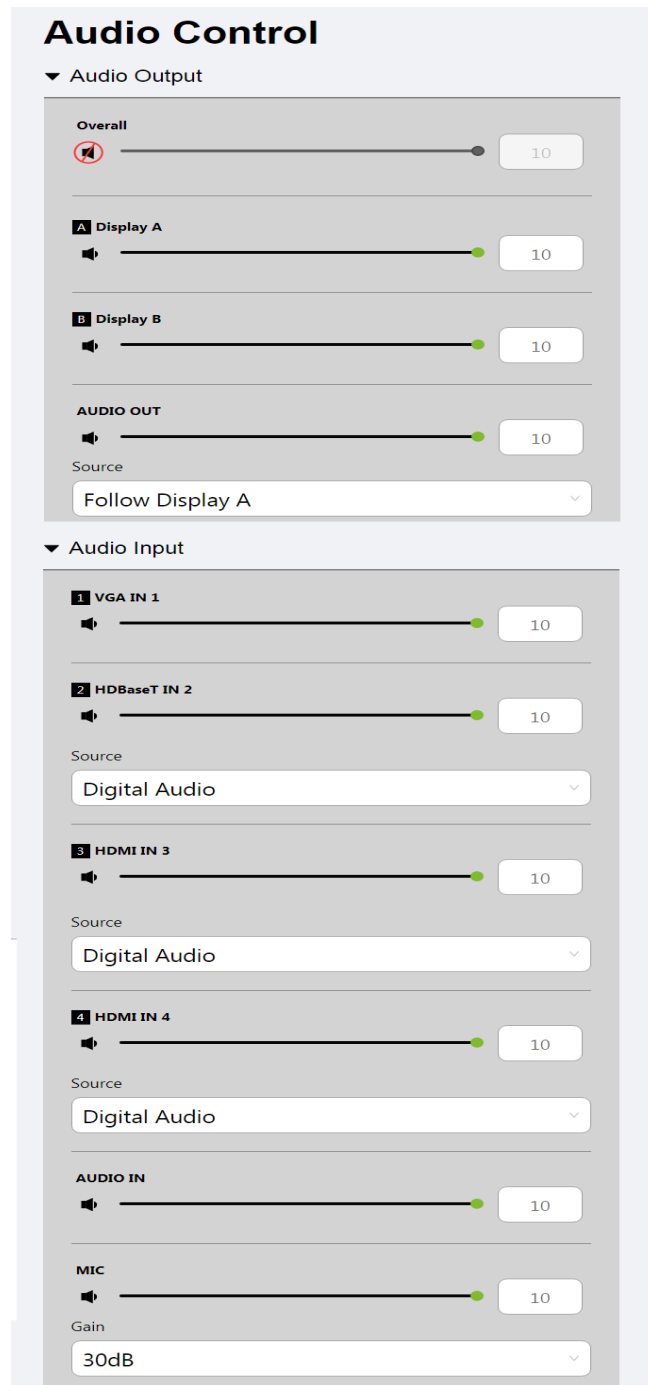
Audio Control

Audio Output

Overall
10

A Display A
10

B Display B
10

AUDIO OUT
10
Source
Follow Display A

Audio Input

1 VGA IN 1
10

2 HDBaseT IN 2
10
Source
Digital Audio

3 HDMI IN 3
10
Source
Digital Audio

4 HDMI IN 4
10
Source
Digital Audio

AUDIO IN
10

MIC
10
Gain
30dB